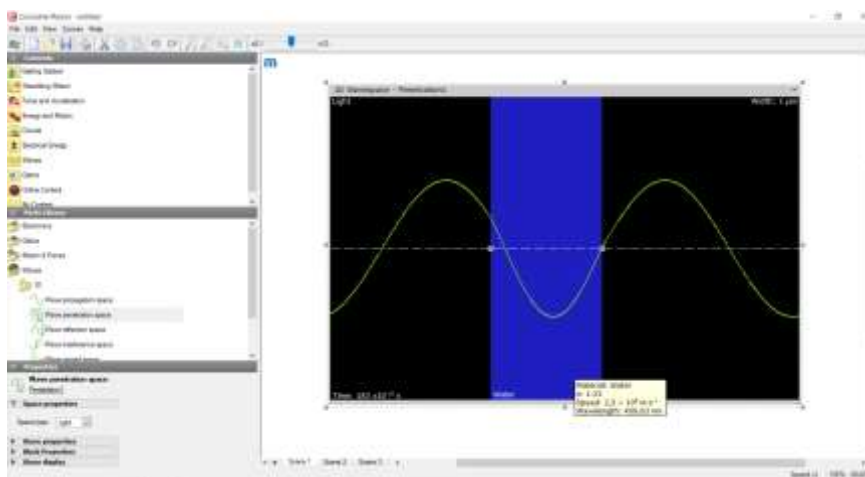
Crocodile Physics - untitled
File Edit View Scenes Help
m
Contents
Getting Started
Travelling Waves
Force and Acceleration
Energy and Motion
Sound
Electrical Energy
Waves
Optics
Online Content
Parts Library
Electronics
Optics
Motion & Forces
Waves
1D
Wave propagation space
Wave penetration space
Wave reflection space
Wave interference space
Properties
Wave penetration space
Penetration1
Space properties
Wave type: Light
Wave properties
Work Properties
Wave display
1D Wavespace - Penetration1
Light
Width: 1 μm
Time: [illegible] s
Water
Material: Water
n: 1.33
Speed: 2.3 × 10⁸ m s⁻¹
Wavelength: 456.0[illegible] nm
Scene 1 Scene 2 Scene 3